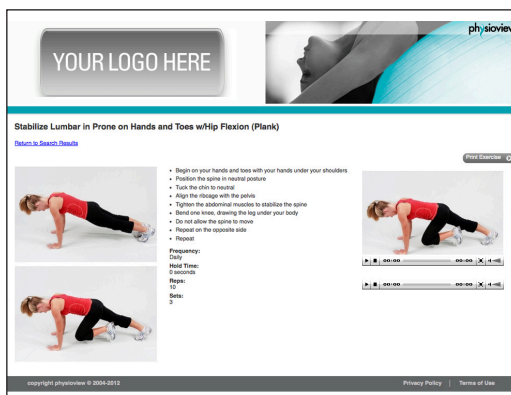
YOUR LOGO HERE

physioview

Stabilize Lumbar in Prone on Hands and Toes w/Hip Flexion (Plank)

Return to Search Results

Print Exercise

- Begin on your hands and toes with your hands under your shoulders
- Position the spine in neutral posture
- Tuck the chin to neutral
- Align the ribcage with the pelvis
- Tighten the abdominal muscles to stabilize the spine
- Bend one knee, drawing the leg under your body
- Do not allow the spine to move
- Repeat on the opposite side
- Repeat

Frequency:
Daily
Hold Time:
0 seconds
Reps:
10
Sets:
3

00:00 00:00

00:00 00:00

copyright physioview © 2004-2012

Privacy Policy | Terms of Use